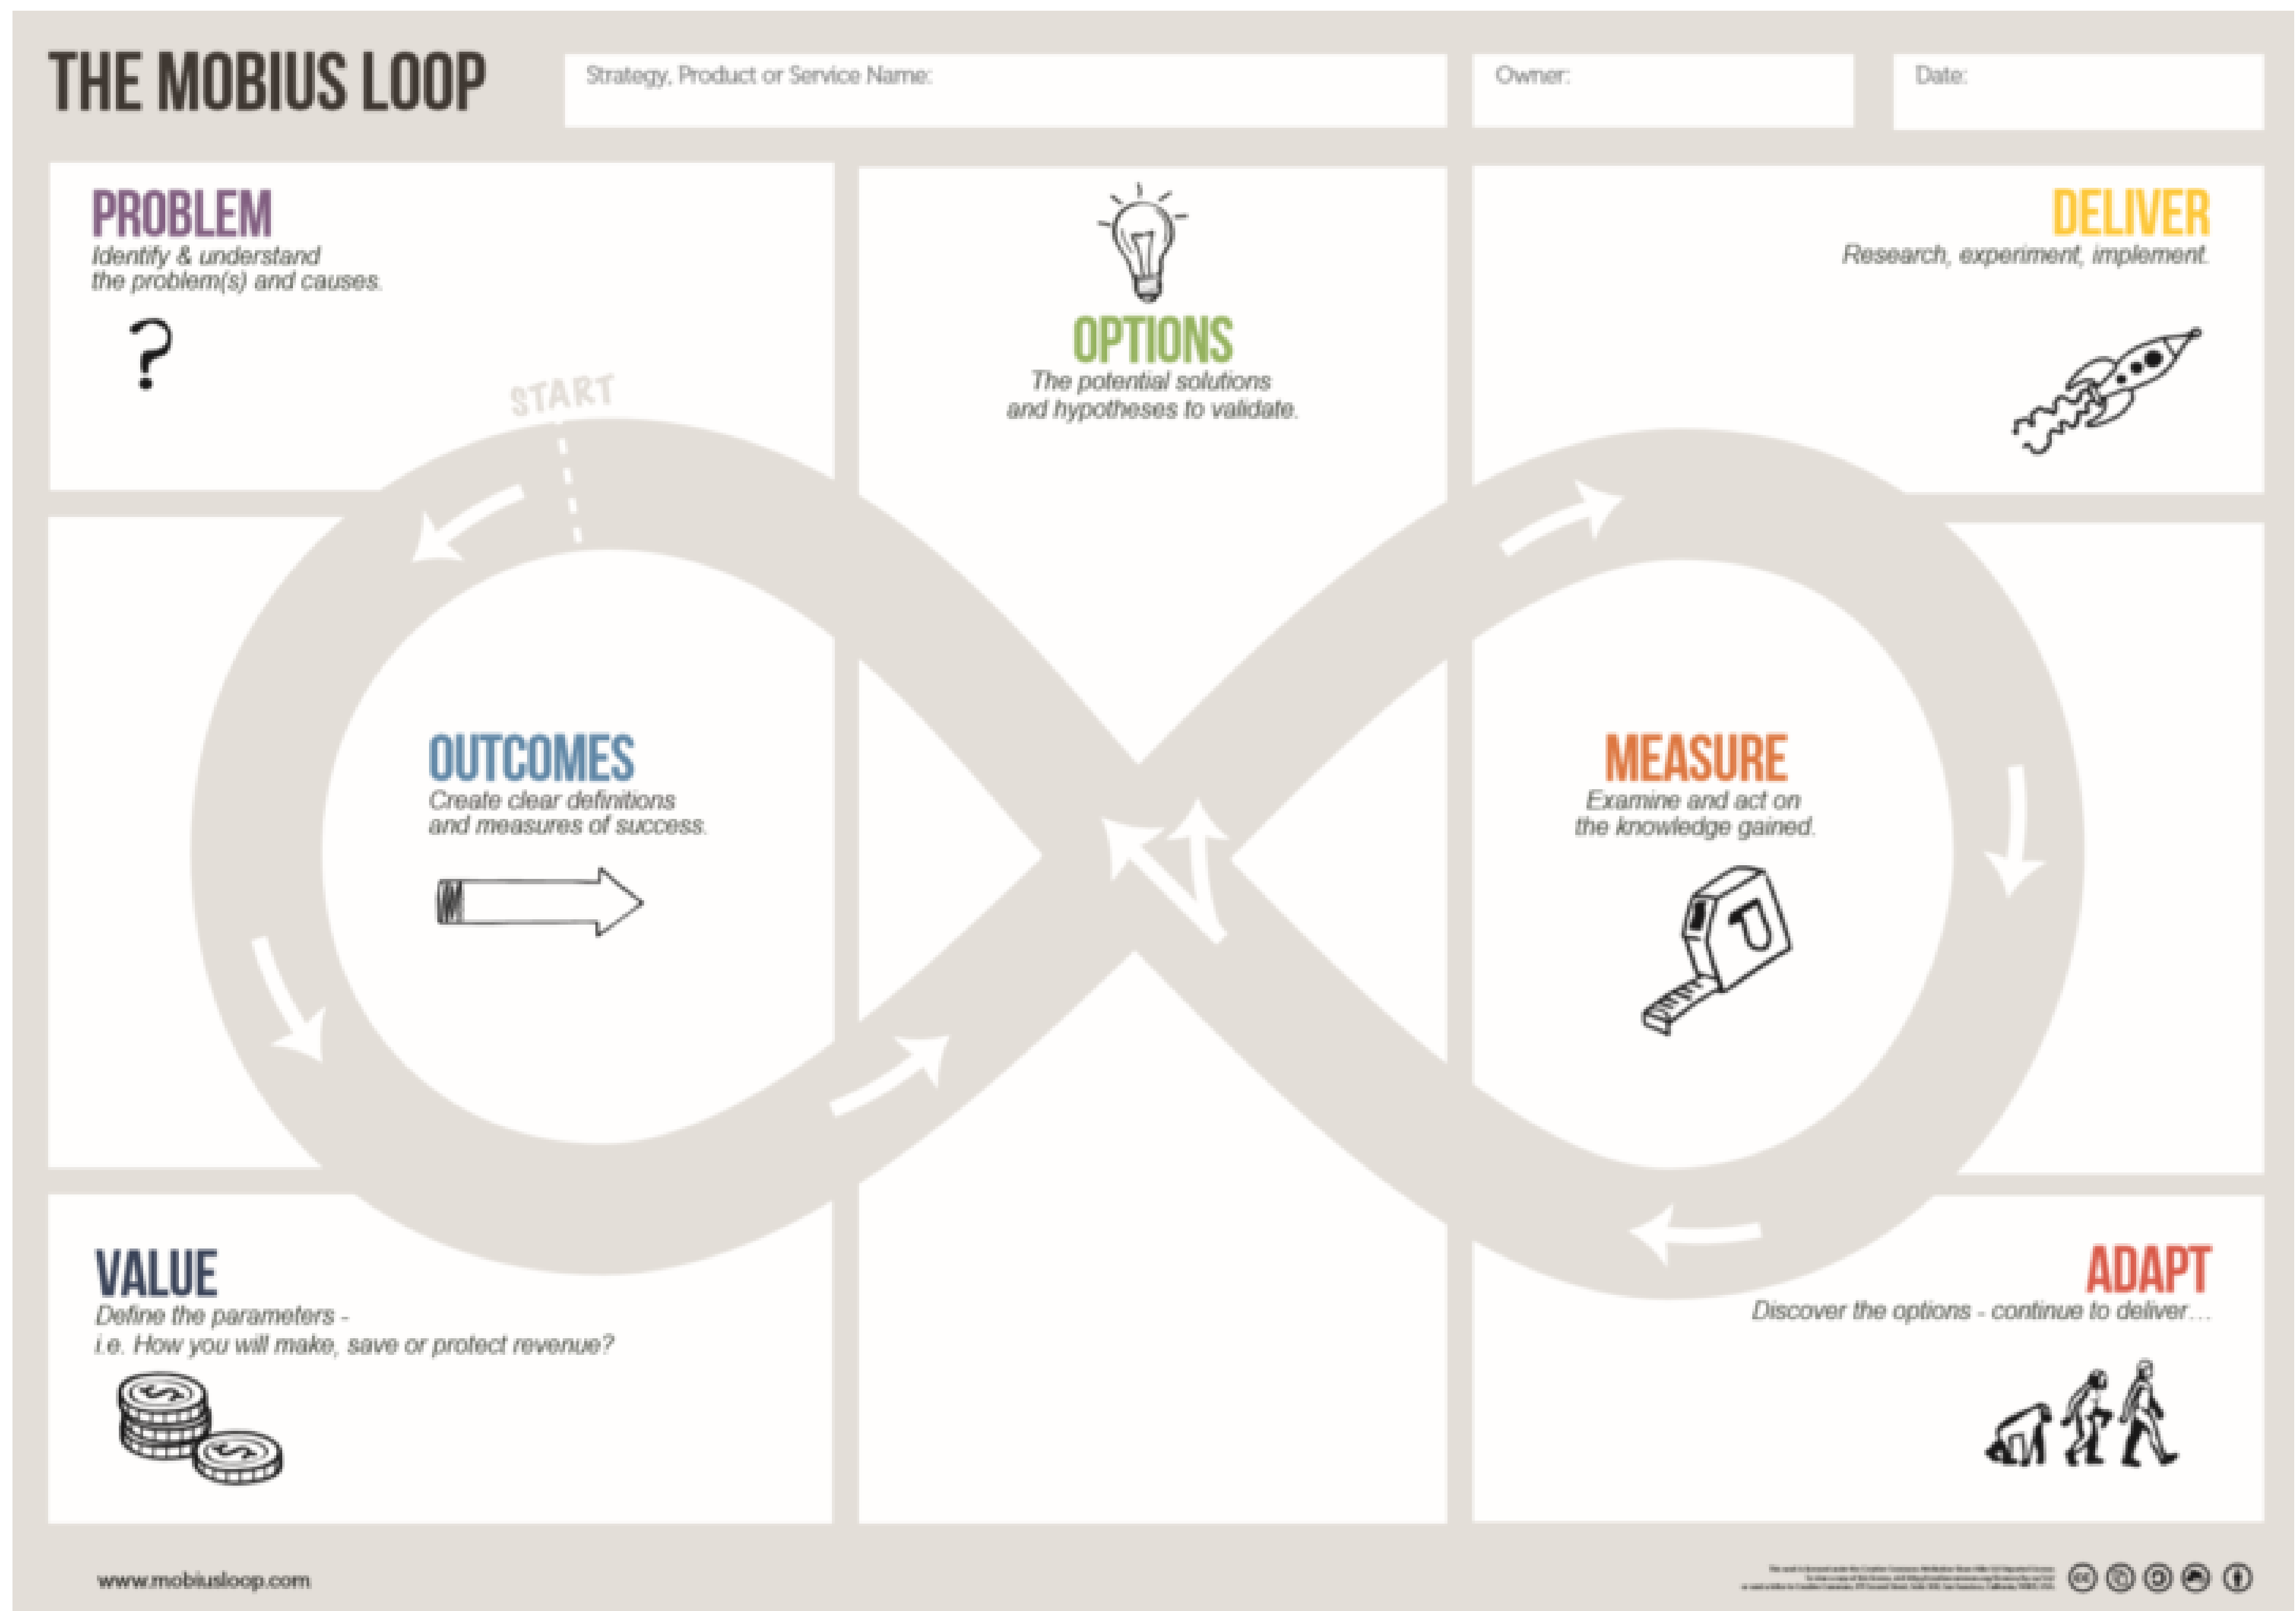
THE MOBIUS LOOP

Strategy, Product or Service Name:

Owner:

Date:

PROBLEM
Identify & understand the problem(s) and causes.

?

START

OPTIONS
The potential solutions and hypotheses to validate.

DELIVER
Research, experiment, implement.

OUTCOMES
Create clear definitions and measures of success.

MEASURE
Examine and act on the knowledge gained.

VALUE
Define the parameters - i.e. How you will make, save or protect revenue?

ADAPT
Discover the options - continue to deliver…

www.mobiusloop.com

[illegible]